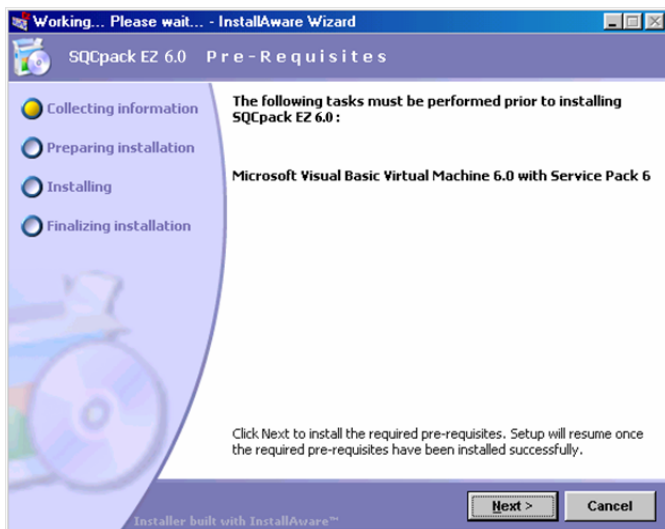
Working... Please wait... - InstallAware Wizard

SQCpack EZ 6.0 Pre-Requisites

Collecting information

Preparing installation

Installing

Finalizing installation

The following tasks must be performed prior to installing SQCpack EZ 6.0 :

Microsoft Visual Basic Virtual Machine 6.0 with Service Pack 6

Click Next to install the required pre-requisites. Setup will resume once the required pre-requisites have been installed successfully.

Installer built with InstallAware™

Next >

Cancel